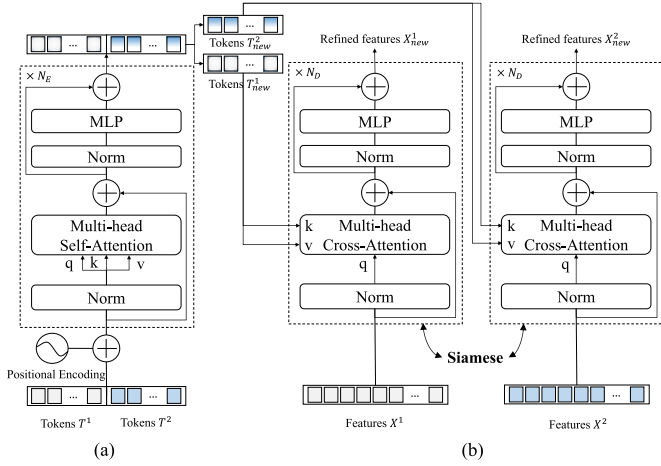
Tokens $T_{new}^2$

Tokens $T_{new}^1$

Refined features $X_{new}^1$

Refined features $X_{new}^2$

$\times N_E$

MLP

Norm

Multi-head Self-Attention

q k v

Norm

Positional Encoding

Tokens $T^1$ Tokens $T^2$

(a)

$\times N_D$

MLP

Norm

k v Multi-head Cross-Attention

q

Norm

Features $X^1$

Siamese

$\times N_D$

MLP

Norm

k v Multi-head Cross-Attention

q

Norm

Features $X^2$

(b)